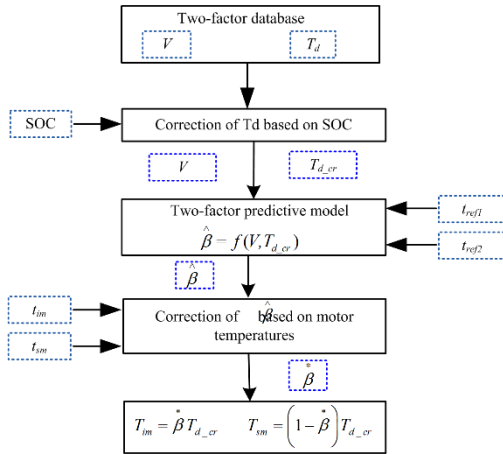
Two-factor database

$V$

$T_d$

SOC

Correction of Td based on SOC

$V$

$T_{d\_cr}$

Two-factor predictive model

$\hat{\beta} = f(V, T_{d\_cr})$

$t_{ref1}$

$t_{ref2}$

$\hat{\beta}$

$t_{im}$

$t_{sm}$

Correction of $\hat{\beta}$ based on motor temperatures

$\overset{*}{\beta}$

$T_{im} = \overset{*}{\beta} T_{d\_cr} \qquad T_{sm} = \left(1 - \overset{*}{\beta}\right) T_{d\_cr}$